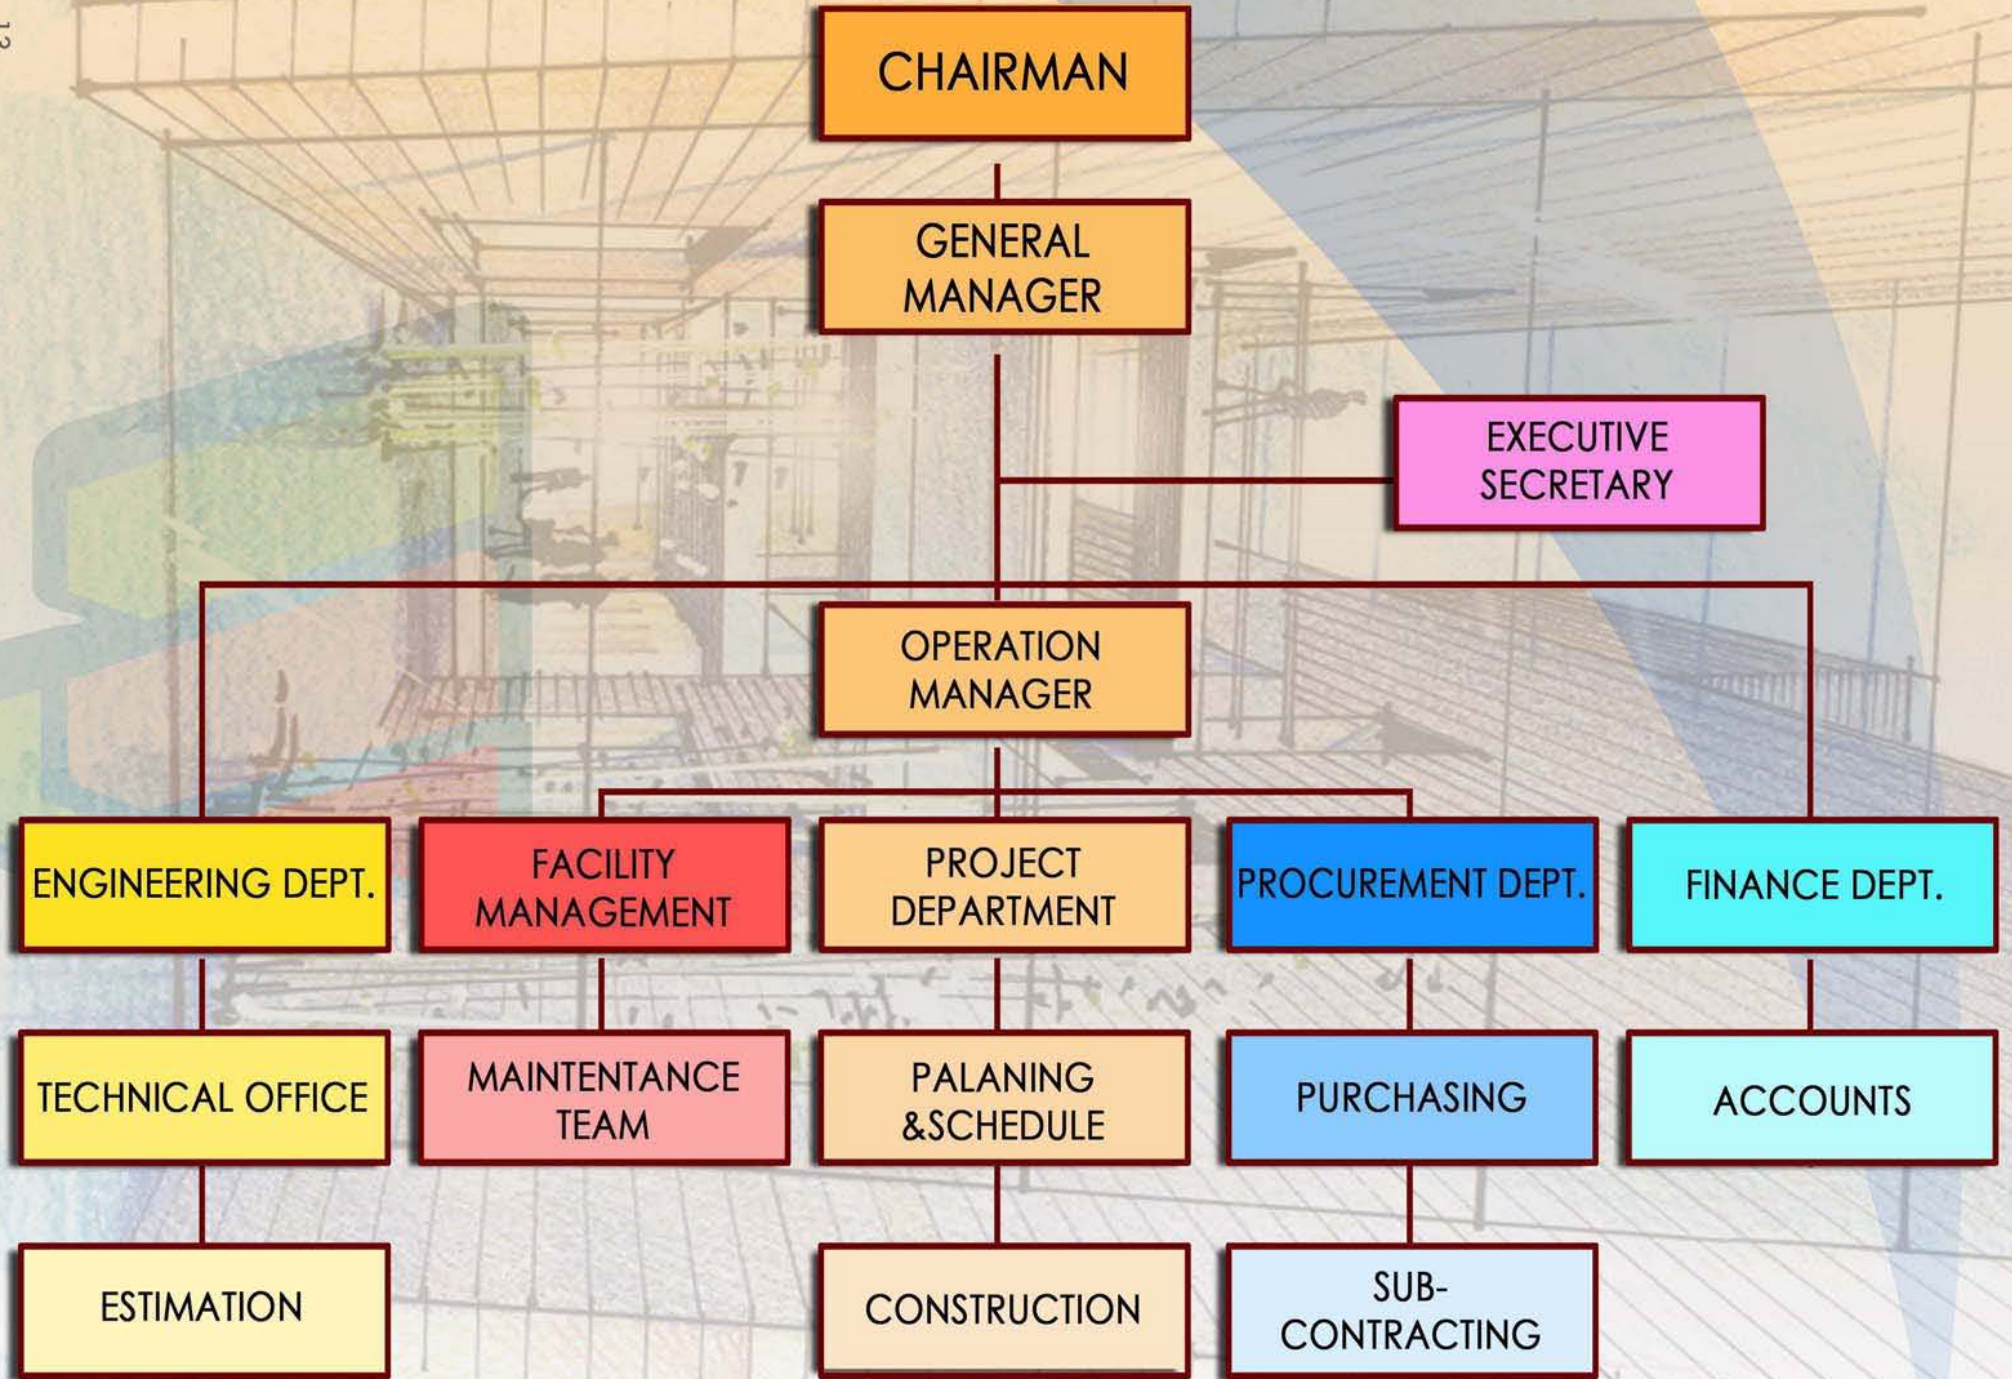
CHAIRMAN

GENERAL MANAGER

EXECUTIVE SECRETARY

OPERATION MANAGER

ENGINEERING DEPT.

FACILITY MANAGEMENT

PROJECT DEPARTMENT

PROCUREMENT DEPT.

FINANCE DEPT.

TECHNICAL OFFICE

MAINTENTANCE TEAM

PALANING &SCHEDULE

PURCHASING

ACCOUNTS

ESTIMATION

CONSTRUCTION

SUB-CONTRACTING